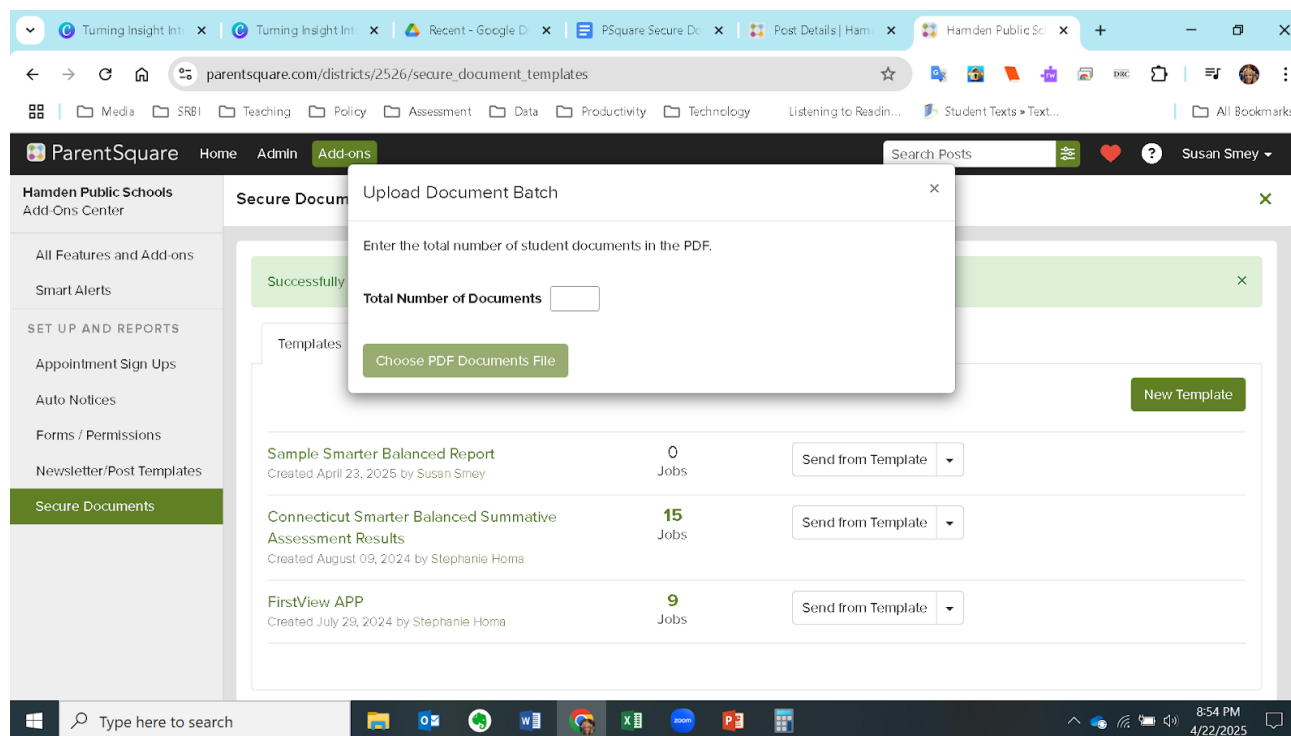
Turning Insight Int ×
Turning Insight Int ×
Recent - Google D ×
PSquare Secure Do ×
Post Details | Ham ×
Hamden Public Sc ×
+

parentsquare.com/districts/2526/secure_document_templates

Media | SRBI | Teaching | Policy | Assessment | Data | Productivity | Technology | Listening to Readin... | Student Texts » Text... | All Bookmarks

ParentSquare Home Admin Add-ons Search Posts Susan Smey

Hamden Public Schools
Add-Ons Center

All Features and Add-ons
Smart Alerts
SET UP AND REPORTS
Appointment Sign Ups
Auto Notices
Forms / Permissions
Newsletter/Post Templates
Secure Documents

Secure Docum

Successfully ×

Templates

Upload Document Batch ×

Enter the total number of student documents in the PDF.

Total Number of Documents

Choose PDF Documents File

New Template

Sample Smarter Balanced Report
Created April 23, 2025 by Susan Smey
0
Jobs
Send from Template

Connecticut Smarter Balanced Summative Assessment Results
Created August 09, 2024 by Stephanie Homa
15
Jobs
Send from Template

FirstView APP
Created July 29, 2024 by Stephanie Homa
9
Jobs
Send from Template

Type here to search
8:54 PM
4/22/2025